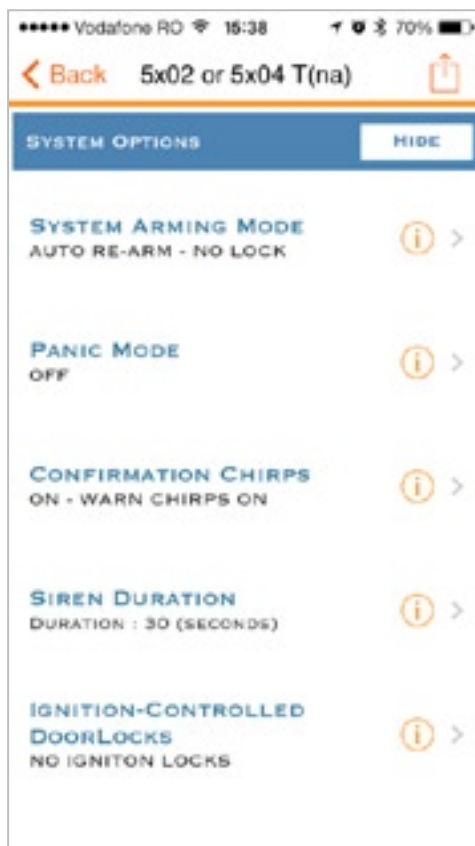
••••• Vodafone RO 15:38 70%

Back 5x02 or 5x04 T(na)

System Options
Hide

System Arming Mode
AUTO RE-ARM - NO LOCK

Panic Mode
OFF

Confirmation Chirps
ON - WARN CHIRPS ON

Siren Duration
DURATION : 30 (SECONDS)

Ignition-Controlled DoorLocks
NO IGNITON LOCKS